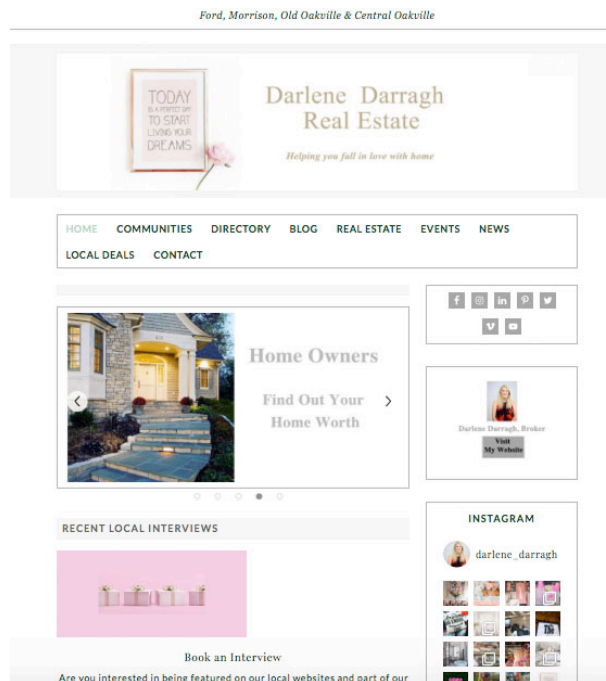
Ford, Morrison, Old Oakville & Central Oakville

TODAY IS A PERFECT DAY TO START LIVING YOUR DREAMS

Darlene Darragh Real Estate

Helping you fall in love with home

HOME COMMUNITIES DIRECTORY BLOG REAL ESTATE EVENTS NEWS LOCAL DEALS CONTACT

Home Owners

Find Out Your Home Worth

Darlene Darragh, Broker

Visit My Website

RECENT LOCAL INTERVIEWS

INSTAGRAM

darlene_darragh

Book an Interview

Are you interested in being featured on our local websites and part of our